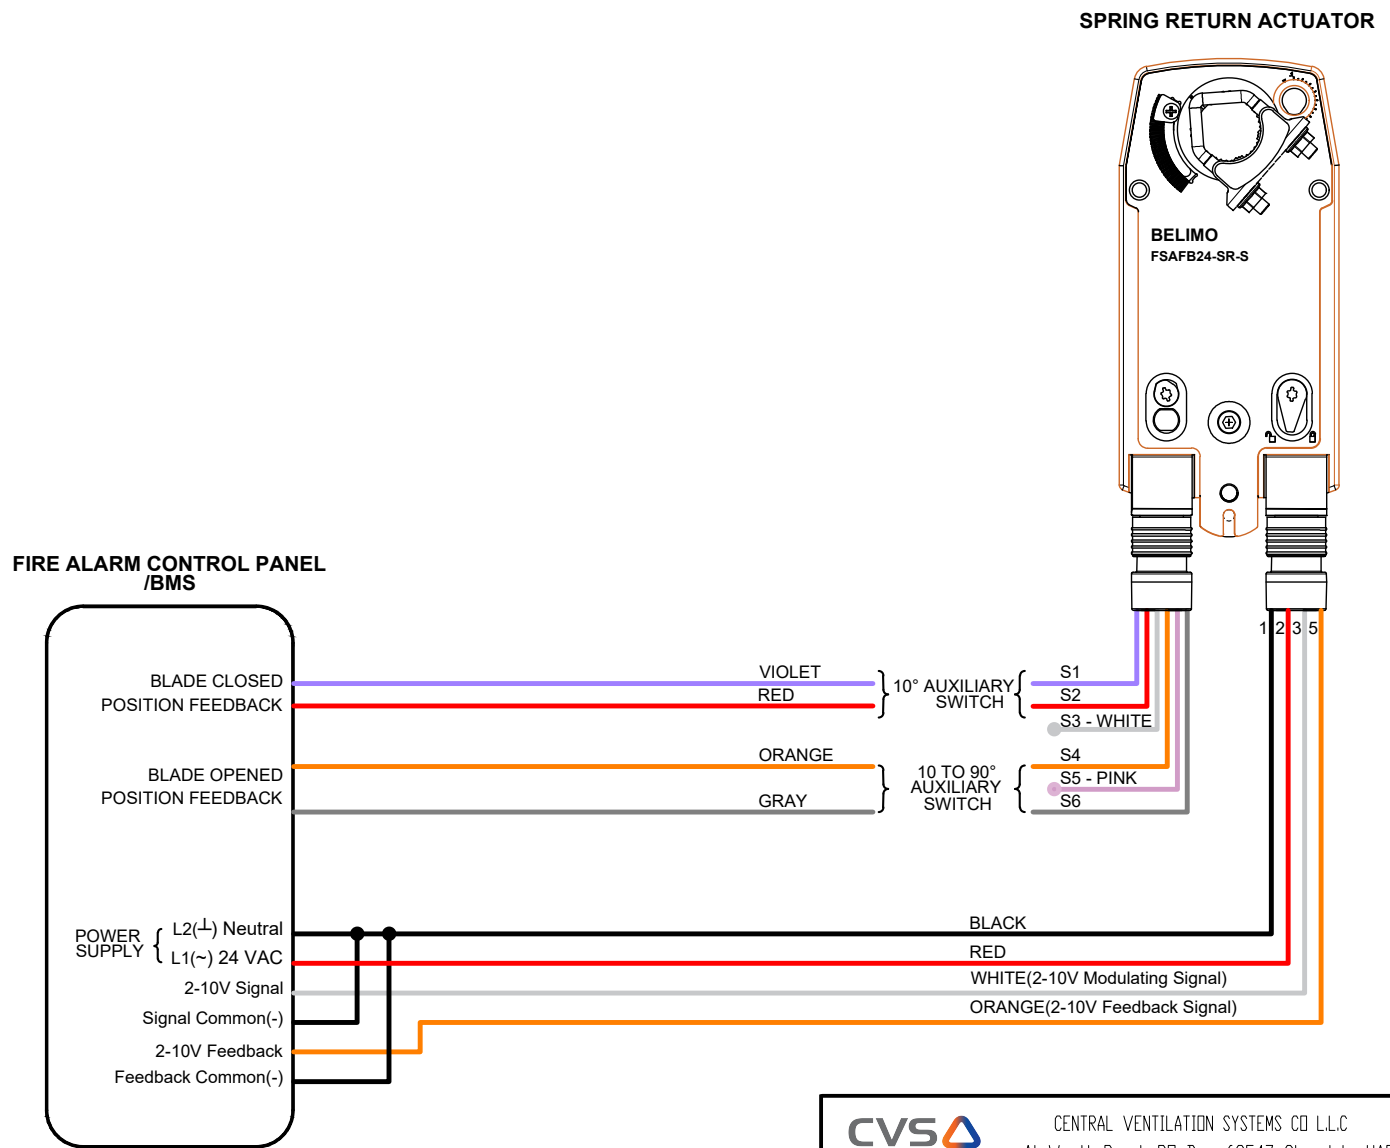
SPRING RETURN ACTUATOR

BELIMO
FSAFB24-SR-S

FIRE ALARM CONTROL PANEL /BMS

BLADE CLOSED
POSITION FEEDBACK

BLADE OPENED
POSITION FEEDBACK

POWER SUPPLY
L2(⊥) Neutral
L1(~) 24 VAC
2-10V Signal
Signal Common(-)
2-10V Feedback
Feedback Common(-)

VIOLET
RED
10° AUXILIARY SWITCH
S1
S2
S3 - WHITE

ORANGE
GRAY
10 TO 90° AUXILIARY SWITCH
S4
S5 - PINK
S6

1 2 3 5

BLACK
RED
WHITE(2-10V Modulating Signal)
ORANGE(2-10V Feedback Signal)

CVS
CENTRAL VENTILATION SYSTEMS CO L.L.C
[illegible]